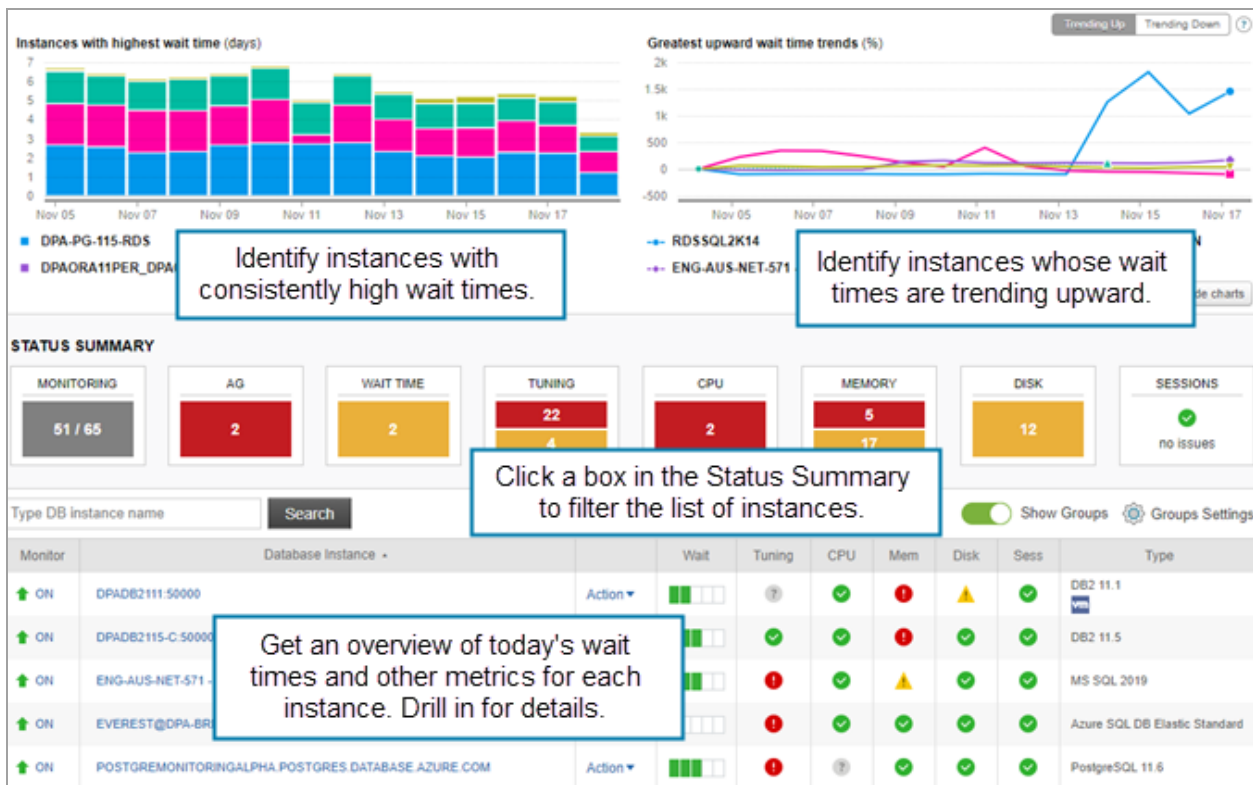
Trending Up | Trending Down | ?

Instances with highest wait time (days)

7
6
5
4
3
2
1
0

Nov 05 Nov 07 Nov 09 Nov 11 Nov 13 Nov 15 Nov 17

DPA-PG-115-RDS
DPAORA11PER_DPA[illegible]

Identify instances with consistently high wait times.

Greatest upward wait time trends (%)

2k
1.5k
1k
500
0
-500

Nov 05 Nov 07 Nov 09 Nov 11 Nov 13 Nov 15 Nov 17

RDSSQL2K14
ENG-AUS-NET-571 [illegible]

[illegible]N

Identify instances whose wait times are trending upward.

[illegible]de charts

STATUS SUMMARY

| MONITORING | AG | WAIT TIME | TUNING | CPU | MEMORY | DISK | SESSIONS |
|---|---|---|---|---|---|---|---|
| 51 / 65 | 2 | 2 | 22 / 4 | 2 | 5 / 17 | 12 | no issues |

Click a box in the Status Summary to filter the list of instances.

Type DB instance name
Search
Show Groups
Groups Settings

| Monitor | Database Instance | | Wait | Tuning | CPU | Mem | Disk | Sess | Type |
|---|---|---|---|---|---|---|---|---|---|
| ON | DPADB2111:50000 | Action | | | | | | | DB2 11.1 vm |
| ON | DPADB2115-C:50000 | | | | | | | | DB2 11.5 |
| ON | ENG-AUS-NET-571 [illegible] | | | | | | | | MS SQL 2019 |
| ON | EVEREST@DPA-BR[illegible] | | | | | | | | Azure SQL DB Elastic Standard |
| ON | POSTGREMONITORINGALPHA.POSTGRES.DATABASE.AZURE.COM | Action | | | | | | | PostgreSQL 11.6 |

Get an overview of today's wait times and other metrics for each instance. Drill in for details.